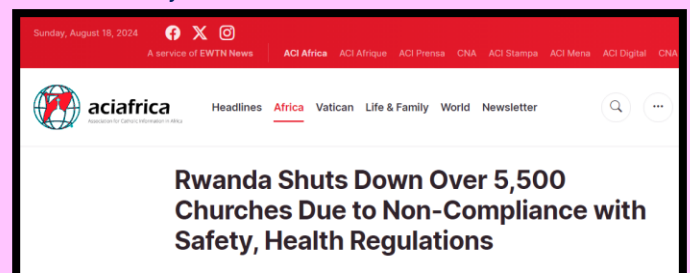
Sunday, August 18, 2024

A service of EWTN News | ACI Africa ACI Afrique ACI Prensa CNA ACI Stampa ACI Mena ACI Digital CNA

aciafrica
Association for Catholic Information in Africa

Headlines Africa Vatican Life & Family World Newsletter

Rwanda Shuts Down Over 5,500 Churches Due to Non-Compliance with Safety, Health Regulations